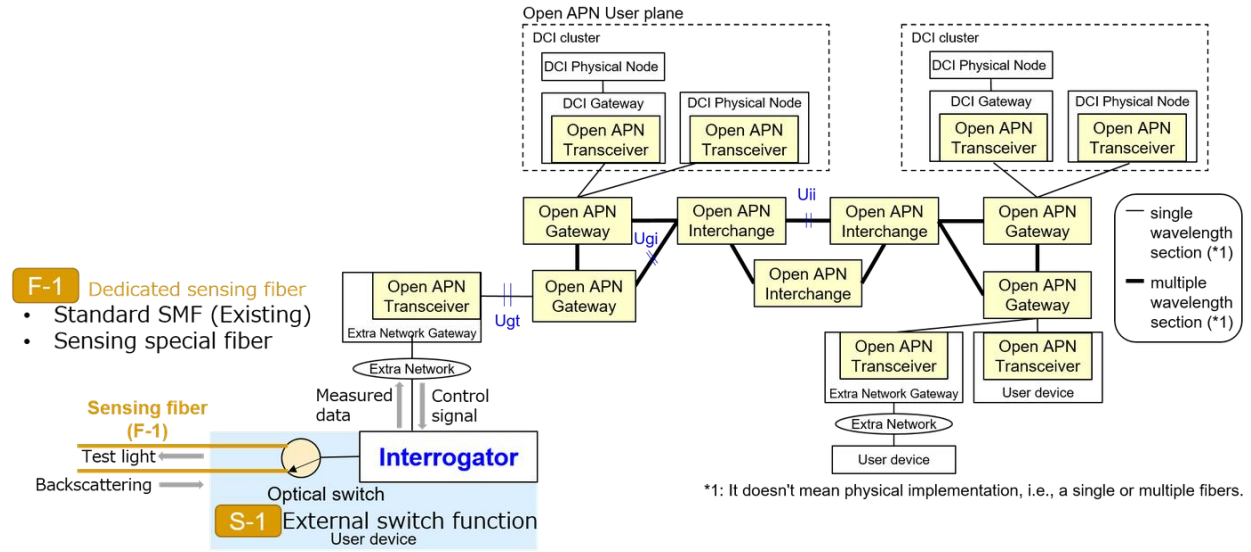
Open APN User plane

DCI cluster

DCI Physical Node

DCI Gateway

Open APN Transceiver

DCI Physical Node

Open APN Transceiver

DCI cluster

DCI Physical Node

DCI Gateway

Open APN Transceiver

DCI Physical Node

Open APN Transceiver

Open APN Gateway

Ugi

Open APN Interchange

Uii

Open APN Interchange

Open APN Gateway

Open APN Gateway

Open APN Interchange

Open APN Gateway

single wavelength section (*1)

multiple wavelength section (*1)

F-1 Dedicated sensing fiber

• Standard SMF (Existing)

• Sensing special fiber

Open APN Transceiver

Extra Network Gateway

Ugt

Extra Network

Measured data

Control signal

Sensing fiber (F-1)

Test light

Backscattering

Optical switch

Interrogator

S-1 External switch function

User device

Open APN Transceiver

Extra Network Gateway

Open APN Transceiver

User device

Extra Network

User device

*1: It doesn't mean physical implementation, i.e., a single or multiple fibers.